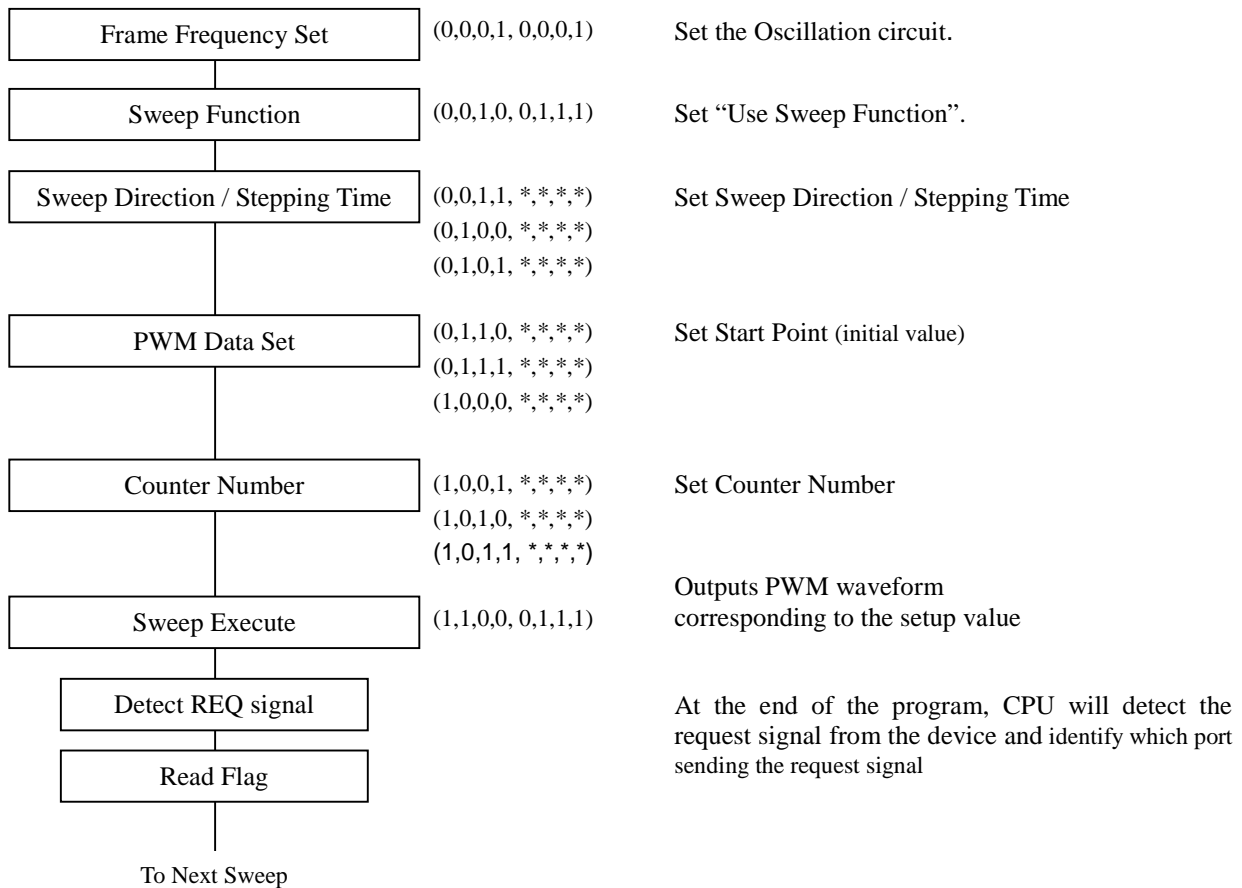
Frame Frequency Set

(0,0,0,1, 0,0,0,1)

Set the Oscillation circuit.

Sweep Function

(0,0,1,0, 0,1,1,1)

Set "Use Sweep Function".

Sweep Direction / Stepping Time

(0,0,1,1, \*,\*,\*,\*)
(0,1,0,0, \*,\*,\*,\*)
(0,1,0,1, \*,\*,\*,\*)

Set Sweep Direction / Stepping Time

PWM Data Set

(0,1,1,0, \*,\*,\*,\*)
(0,1,1,1, \*,\*,\*,\*)
(1,0,0,0, \*,\*,\*,\*)

Set Start Point (initial value)

Counter Number

(1,0,0,1, \*,\*,\*,\*)
(1,0,1,0, \*,\*,\*,\*)
(1,0,1,1, \*,\*,\*,\*)

Set Counter Number

Sweep Execute

(1,1,0,0, 0,1,1,1)

Outputs PWM waveform corresponding to the setup value

Detect REQ signal

Read Flag

At the end of the program, CPU will detect the request signal from the device and identify which port sending the request signal

To Next Sweep